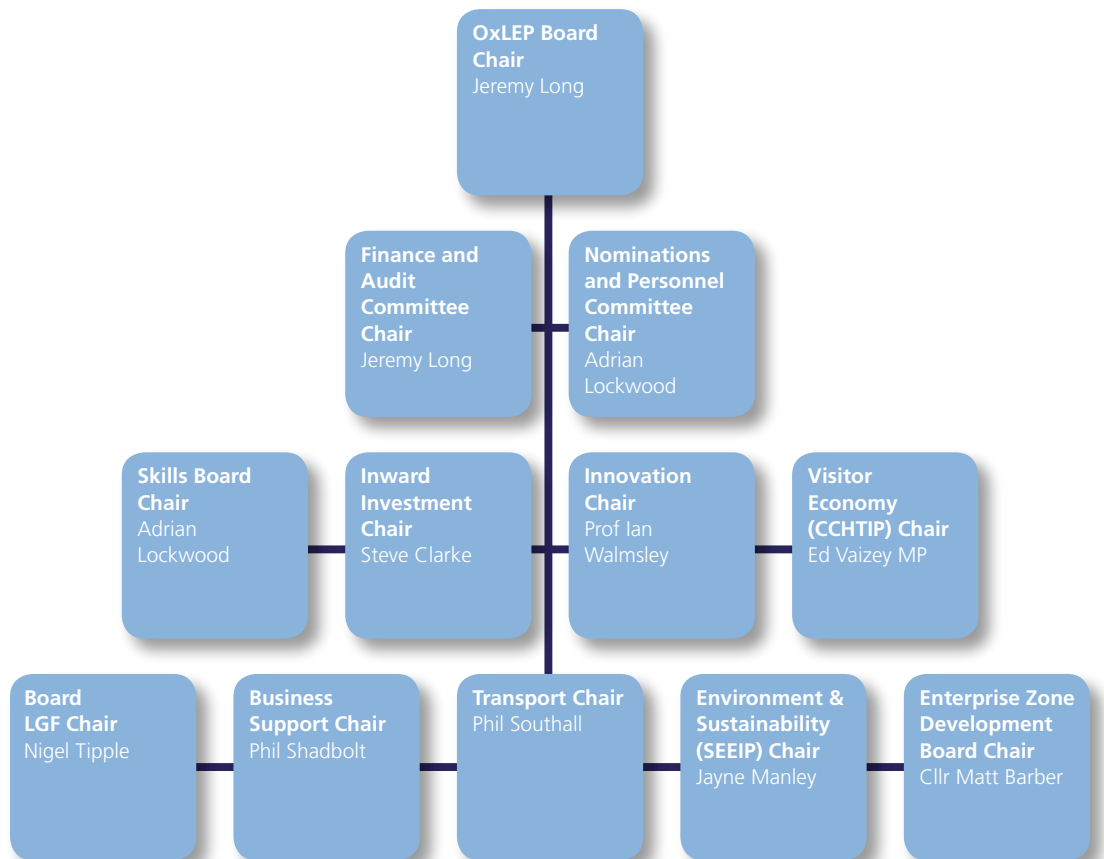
OxLEP Board Chair
Jeremy Long

Finance and Audit Committee Chair
Jeremy Long

Nominations and Personnel Committee Chair
Adrian Lockwood

Skills Board Chair
Adrian Lockwood

Inward Investment Chair
Steve Clarke

Innovation Chair
Prof Ian Walmsley

Visitor Economy (CCHTIP) Chair
Ed Vaizey MP

Board LGF Chair
Nigel Tipple

Business Support Chair
Phil Shadbolt

Transport Chair
Phil Southall

Environment & Sustainability (SEEIP) Chair
Jayne Manley

Enterprise Zone Development Board Chair
Cllr Matt Barber